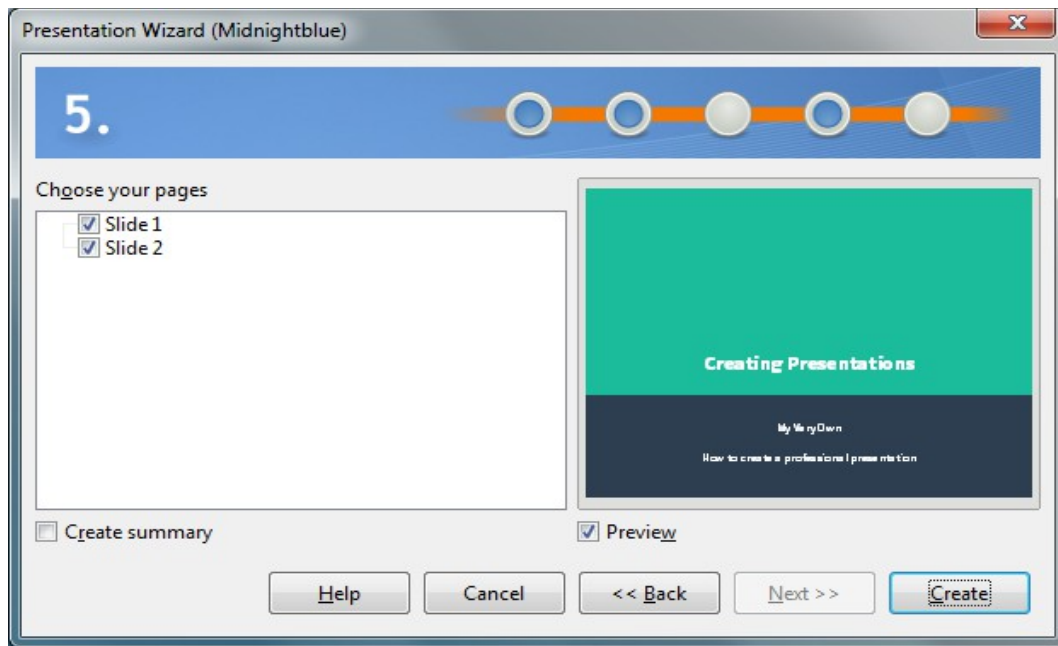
Presentation Wizard (Midnightblue)

5.

Choose your pages

Slide 1
Slide 2

Creating Presentations

My Very Own

How to create a professional presentation

Create summary

Preview

Help

Cancel

<< Back

Next >>

Create